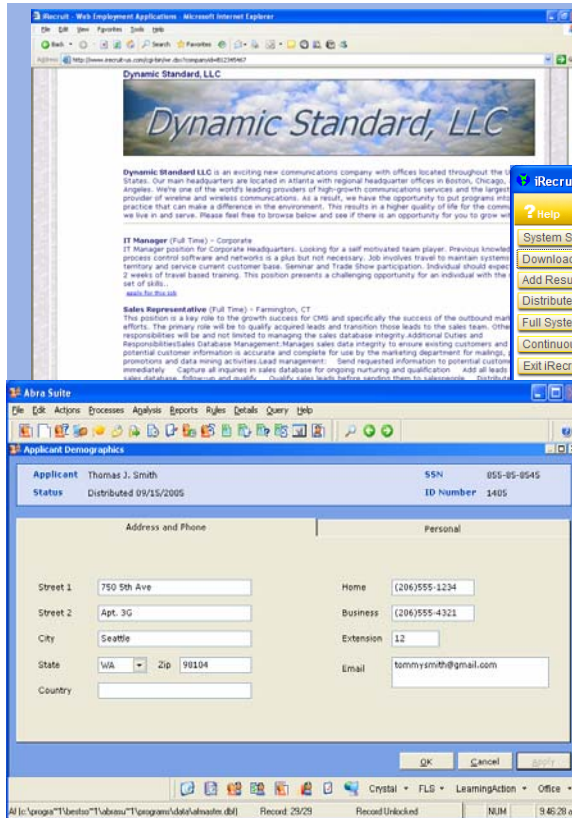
iRecruit - Web Employment Applications - Microsoft Internet Explorer

File Edit View Favorites Tools Help

Back Search Favorites

Address http://www.irecruit-us.com/cgi-bin/ive.cbs?companyid=612345467

Dynamic Standard, LLC

Dynamic Standard, LLC

Dynamic Standard LLC is an exciting new communications company with offices located throughout the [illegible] States. Our main headquarters are located in Atlanta with regional headquarter offices in Boston, Chicago, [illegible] Angeles. We're one of the world's leading providers of high-growth communications services and the largest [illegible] provider of wireline and wireless communications. As a result, we have the opportunity to put programs into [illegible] practice that can make a difference in the environment. This results in a higher quality of life for the comm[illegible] we live in and serve. Please feel free to browse below and see if there is an opportunity for you to grow wi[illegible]

IT Manager (Full Time) - Corporate
IT Manager position for Corporate Headquarters. Looking for a self motivated team player. Previous knowled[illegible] process control software and networks is a plus but not necessary. Job involves travel to maintain system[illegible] territory and service current customer base. Seminar and Trade Show participation. Individual should expec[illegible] 2 weeks of travel based training. This position presents a challenging opportunity for an individual with the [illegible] set of skills.
apply for this job

Sales Representative (Full Time) - Farmington, CT
This position is a key role to the growth success for CMS and specifically the success of the outbound mar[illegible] efforts. The primary role will be to qualify acquired leads and transition those leads to the sales team. Othe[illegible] responsibilities will be and not limited to managing the sales database integrity Additional Duties and ResponsibilitiesSales Database Management:Manages sales data integrity to ensure existing customers and potential customer information is accurate and complete for use by the marketing department for mailings, promotions and data mining activities.Lead management: Send requested information to potential custo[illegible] immediately Capture all inquiries in sales database for ongoing nurturing and qualification Add all leads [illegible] sales database, follow-up and qualify Qualify sales leads before sending them to salespeople Distribut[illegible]

iRecru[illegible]
Help
System S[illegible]
Downloa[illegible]
Add Resu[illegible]
Distribute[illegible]
Full Syste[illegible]
Continuo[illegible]
Exit iRecr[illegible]

Abra Suite

File Edit Actions Processes Analysis Reports Rules Details Query Help

Applicant Demographics

Applicant Thomas J. Smith
Status Distributed 09/15/2005
SSN 055-85-8545
ID Number 1405

Address and Phone
Personal

Street 1 750 5th Ave
Street 2 Apt. 3G
City Seattle
State WA Zip 98104
Country

Home (206)555-1234
Business (206)555-4321
Extension 12
Email tommysmith@gmail.com

OK Cancel Apply

Crystal FLS LearningAction Office

AI (c:\progra~1\bestso~1\abrasu~1\programs\data\almaster.dbf) Record: 29/29 Record Unlocked NUM 9:46:28 a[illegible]